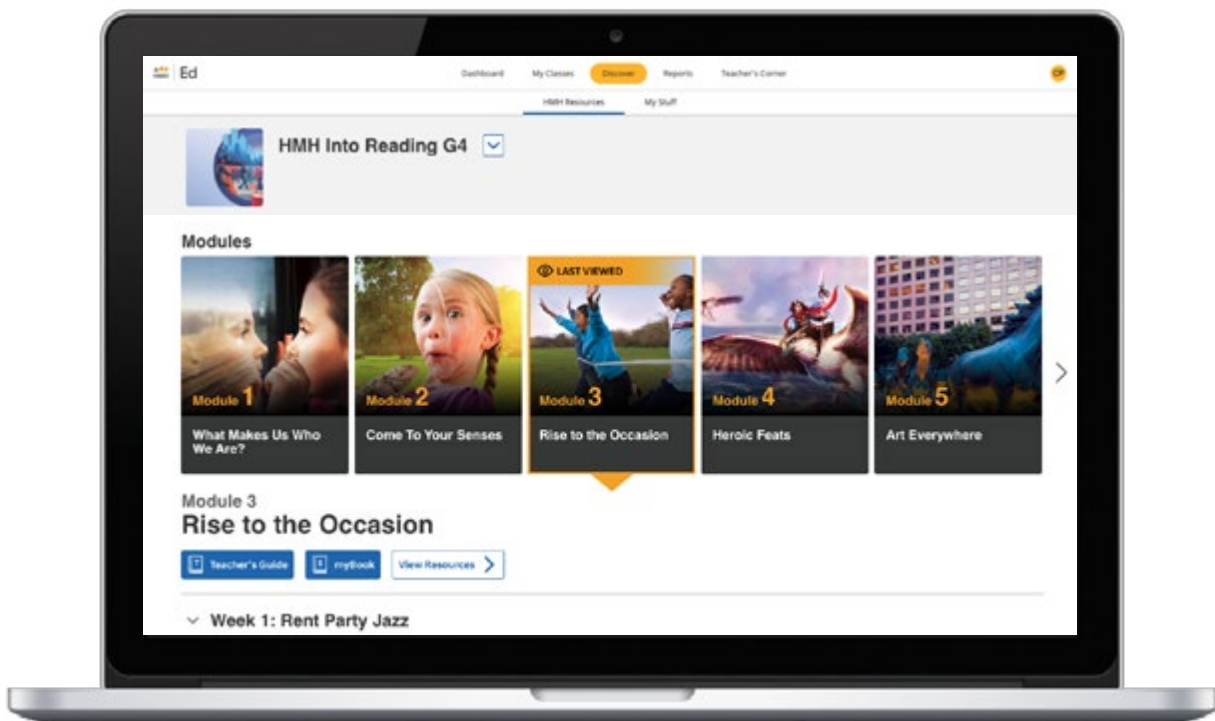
Ed

Dashboard My Classes Discover Reports Teacher's Corner

CP

HMH Resources My Stuff

HMH Into Reading G4

Modules

LAST VIEWED

Module 1
What Makes Us Who We Are?

Module 2
Come To Your Senses

Module 3
Rise to the Occasion

Module 4
Heroic Feats

Module 5
Art Everywhere

Module 3
Rise to the Occasion

Teacher's Guide myBook View Resources

Week 1: Rent Party Jazz